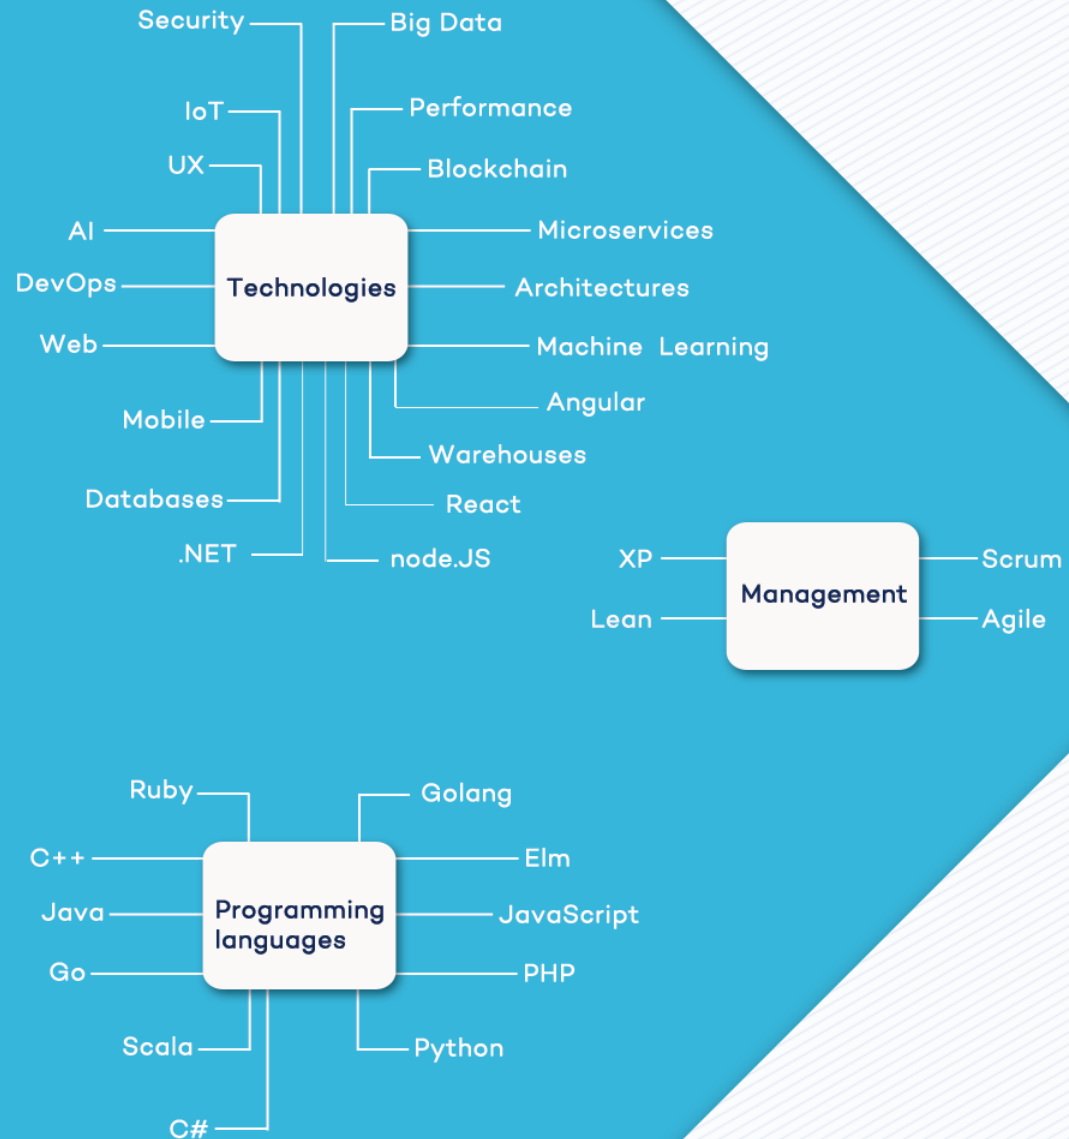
Security
Big Data
IoT
Performance
UX
Blockchain
AI
Microservices
DevOps
Technologies
Architectures
Web
Machine Learning
Angular
Mobile
Warehouses
Databases
React
.NET
node.JS

XP
Scrum
Management
Lean
Agile

Ruby
Golang
C++
Elm
Java
Programming languages
JavaScript
Go
PHP
Scala
Python
C#